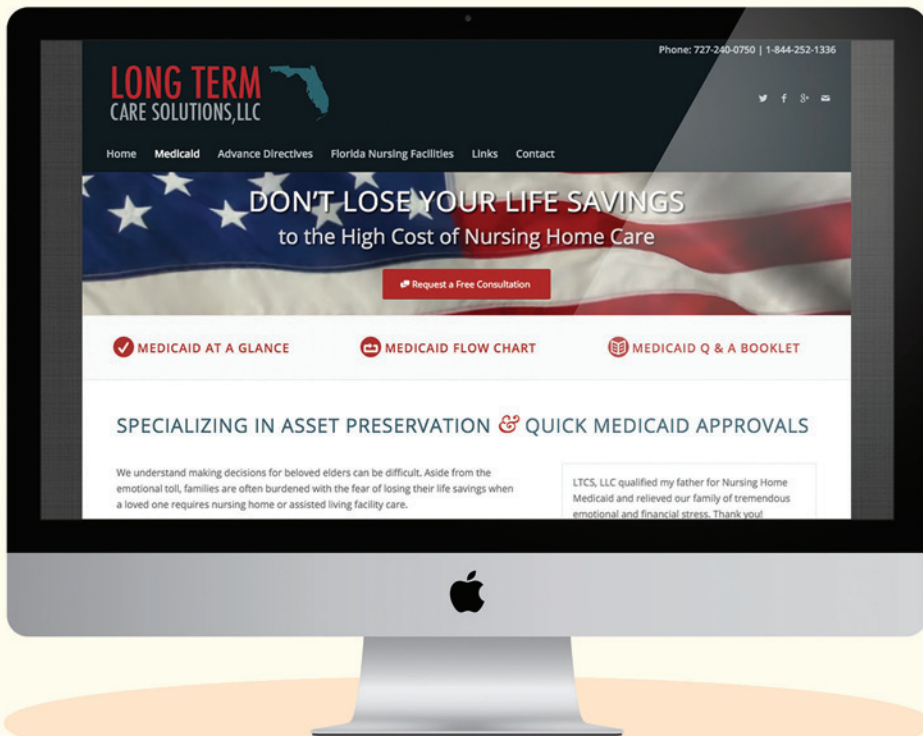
Phone: 727-240-0750 | 1-844-252-1336

LONG TERM
CARE SOLUTIONS,LLC

Home Medicaid Advance Directives Florida Nursing Facilities Links Contact

DON'T LOSE YOUR LIFE SAVINGS
to the High Cost of Nursing Home Care

Request a Free Consultation

MEDICAID AT A GLANCE
MEDICAID FLOW CHART
MEDICAID Q & A BOOKLET

SPECIALIZING IN ASSET PRESERVATION & QUICK MEDICAID APPROVALS

We understand making decisions for beloved elders can be difficult. Aside from the emotional toll, families are often burdened with the fear of losing their life savings when a loved one requires nursing home or assisted living facility care.

LTCS, LLC qualified my father for Nursing Home Medicaid and relieved our family of tremendous emotional and financial stress. Thank you!